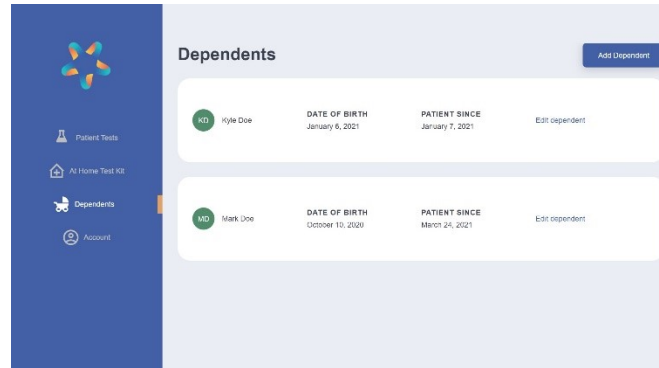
Patient Tests

At Home Test Kit

Dependents

Account

Dependents

Add Dependent

KD Kyle Doe

DATE OF BIRTH
January 6, 2021

PATIENT SINCE
January 7, 2021

Edit dependent

MD Mark Doe

DATE OF BIRTH
October 10, 2020

PATIENT SINCE
March 24, 2021

Edit dependent